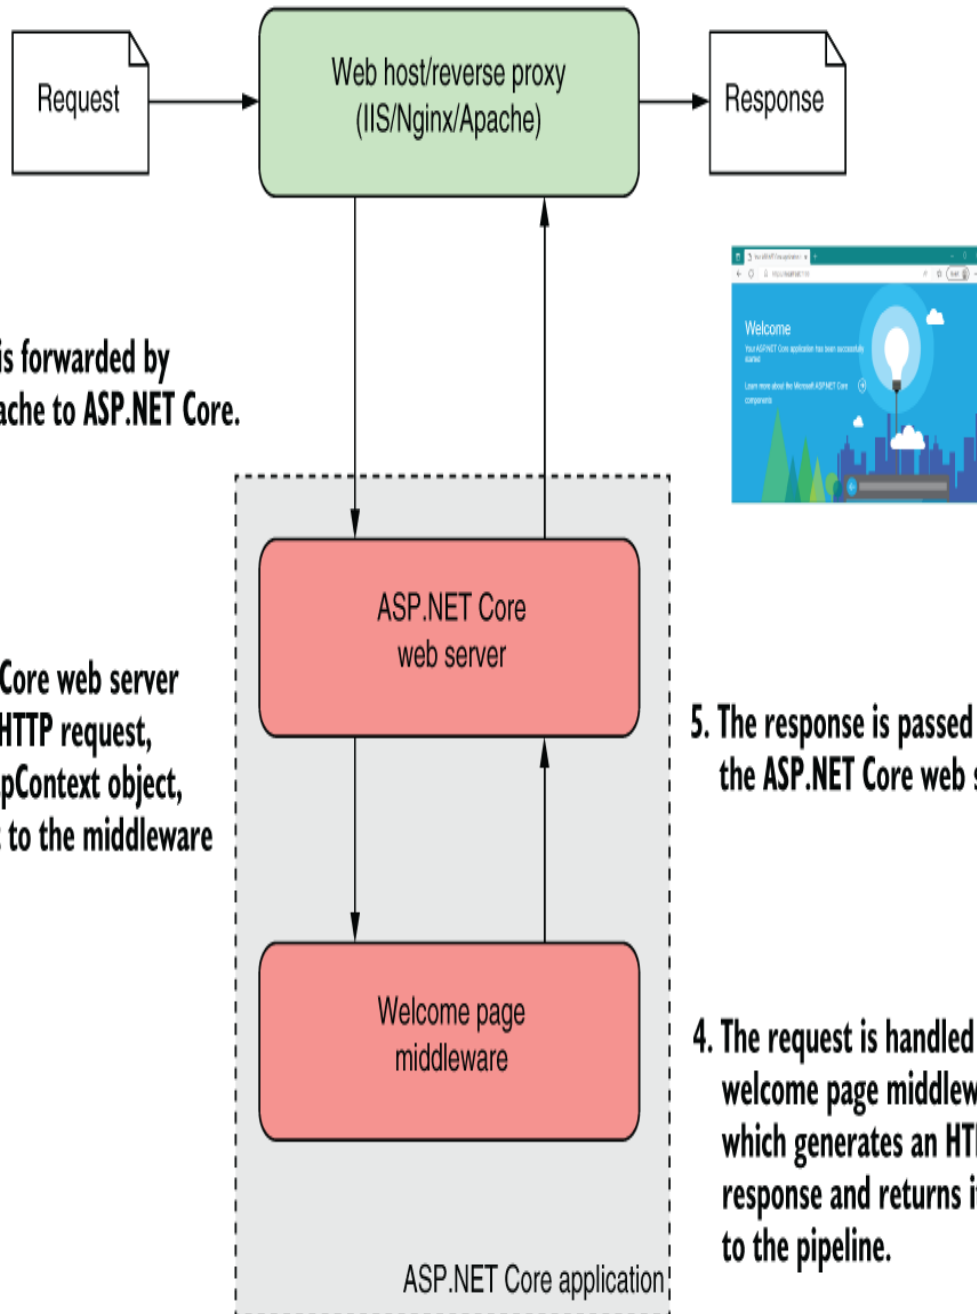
Request

Web host/reverse proxy (IIS/Nginx/Apache)

Response

is forwarded by ache to ASP.NET Core.

Welcome

ASP.NET Core web server

Core web server HTTP request, pContext object, to the middleware

5. The response is passed the ASP.NET Core web s

Welcome page middleware

4. The request is handled welcome page middlew which generates an HT response and returns i to the pipeline.

ASP.NET Core application